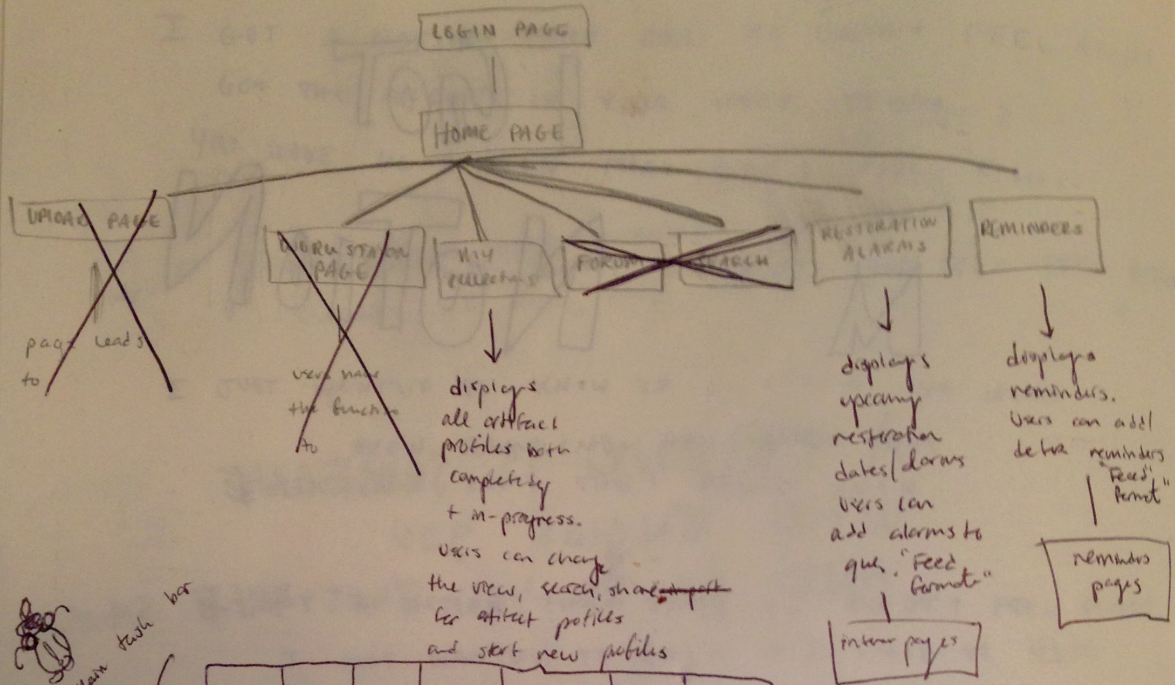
LOGIN PAGE

HOME PAGE

UPLOAD PAGE

page leads to

WORKSTATION PAGE

users have the function to

MY COLLECTIONS

displays all artifact profiles both completely + in-progress. Users can change the views, search, share ~~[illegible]~~ for artifact profiles and start new profiles

FORUM

SEARCH

RESTORATION ALARMS

displays upcoming restoration dates/alarms users can add alarms to que. "Feed Format"

interior pages

REMINDERS

displays reminders. Users can add delete reminders "Feed" Format"

reminders pages

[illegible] task bar